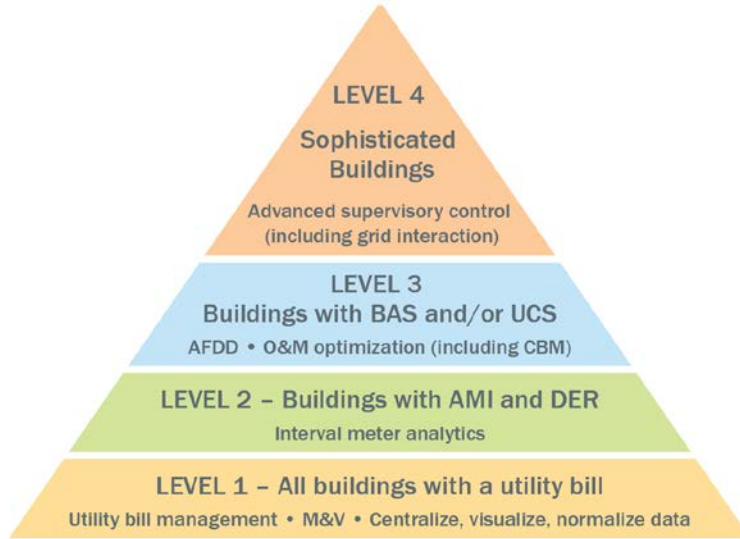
LEVEL 4
Sophisticated Buildings
Advanced supervisory control (including grid interaction)

LEVEL 3
Buildings with BAS and/or UCS
AFDD • O&M optimization (including CBM)

LEVEL 2 – Buildings with AMI and DER
Interval meter analytics

LEVEL 1 – All buildings with a utility bill
Utility bill management • M&V • Centralize, visualize, normalize data